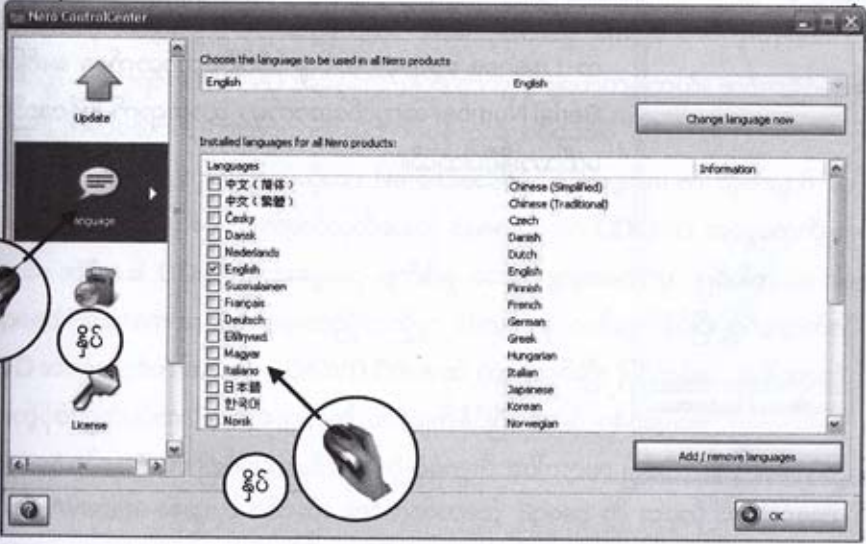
Nero ControlCenter

Update

Language

License

နှိပ်

Choose the language to be used in all Nero products

| English | English |
|---|---|

Change language now

Installed languages for all Nero products:

| Languages | | Information |
|---|---|---|
| 中文 (简体) | Chinese (Simplified) | |
| 中文 (繁體) | Chinese (Traditional) | |
| Česky | Czech | |
| Dansk | Danish | |
| Nederlands | Dutch | |
| English | English | |
| Suomalainen | Finnish | |
| Français | French | |
| Deutsch | German | |
| Ελληνικά | Greek | |
| Magyar | Hungarian | |
| Italiano | Italian | |
| 日本語 | Japanese | |
| 한국어 | Korean | |
| Norsk | Norwegian | |

Add / remove languages

နှိပ်

OK